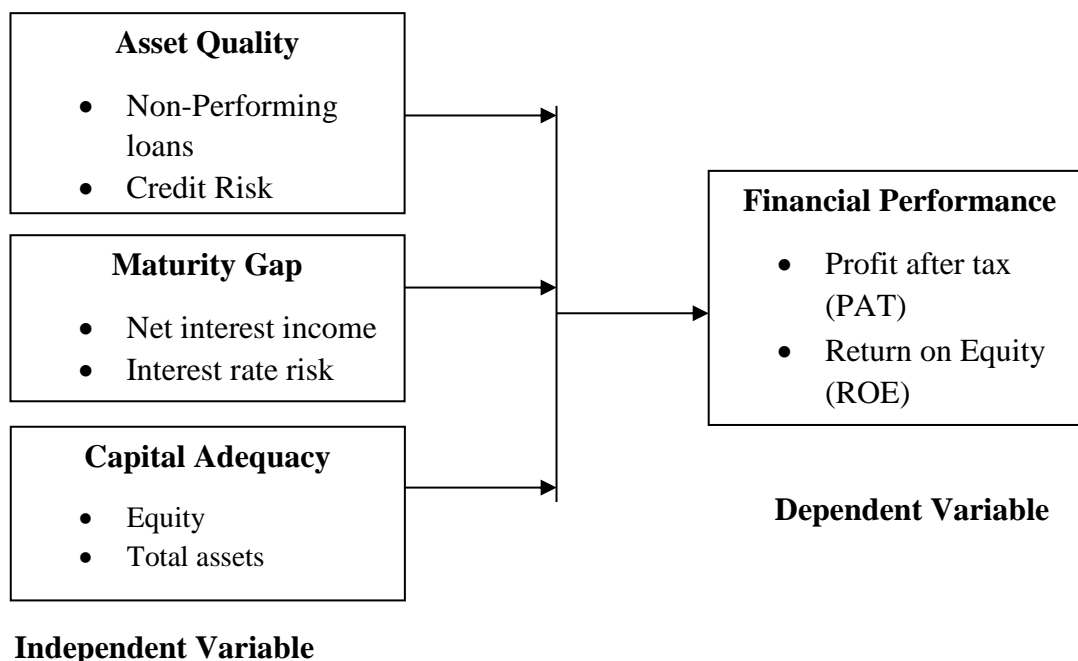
**Asset Quality**

- Non-Performing loans
- Credit Risk

**Maturity Gap**

- Net interest income
- Interest rate risk

**Capital Adequacy**

- Equity
- Total assets

**Independent Variable**

**Financial Performance**

- Profit after tax (PAT)
- Return on Equity (ROE)

**Dependent Variable**